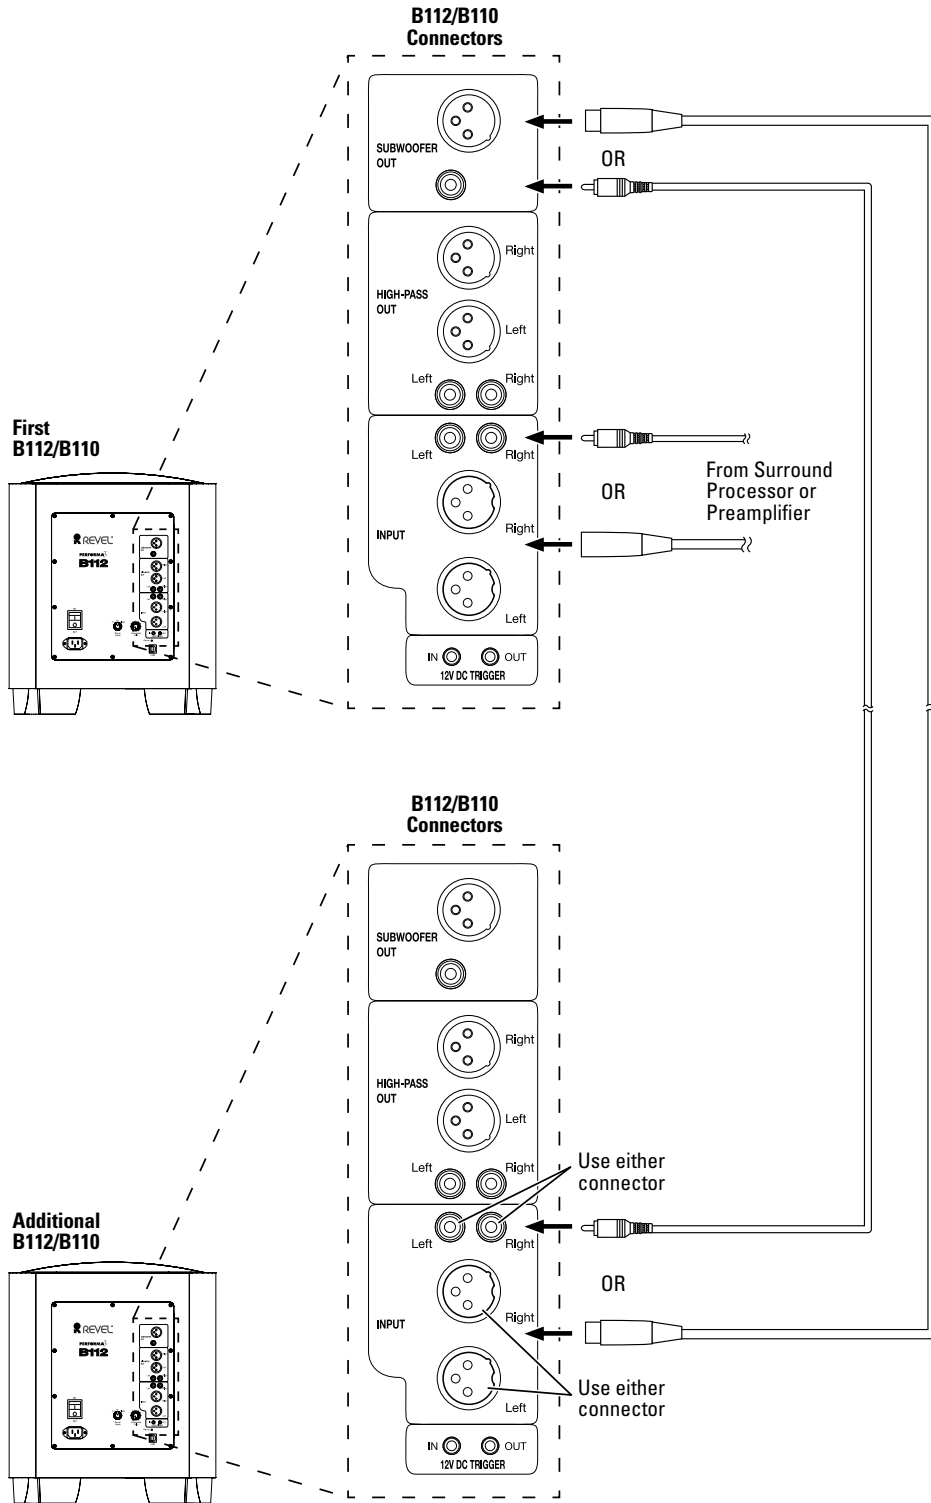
B112/B110
Connectors

SUBWOOFER OUT

OR

Right

HIGH-PASS OUT

Left

Left Right

First
B112/B110

Left Right

From Surround Processor or Preamplifier

OR

INPUT

Right

Left

IN OUT
12V DC TRIGGER

REVEL
PERFORMA
B112

B112/B110
Connectors

SUBWOOFER OUT

Right

HIGH-PASS OUT

Left

Left Right

Use either connector

Additional
B112/B110

Left Right

OR

INPUT

Right

Left

Use either connector

IN OUT
12V DC TRIGGER

REVEL
PERFORMA
B112